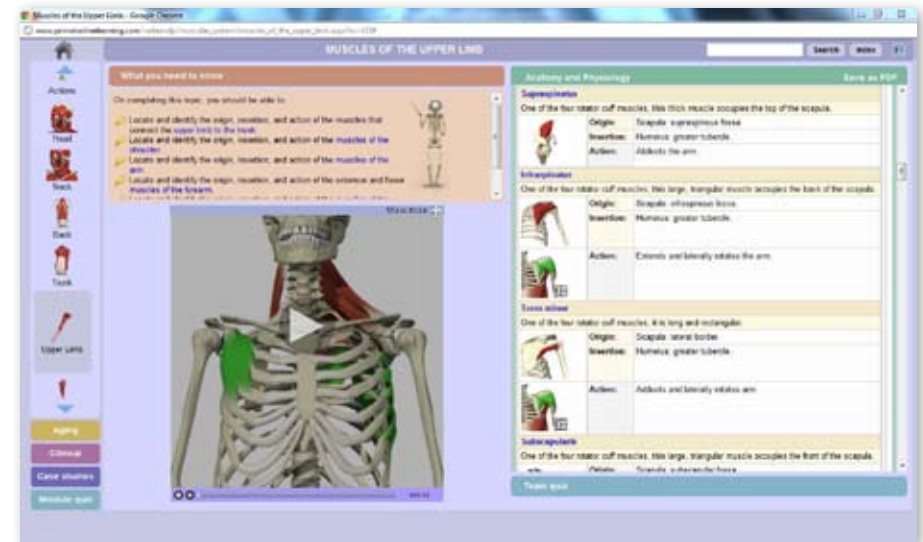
Muscles of the Upper Limb - Google Chrome

www.primalonlinelearning.com/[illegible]

MUSCLES OF THE UPPER LIMB

Search

Index

Actions

Head

Neck

Back

Trunk

Upper Limb

Aging

Clinical

Case studies

Module quiz

What you need to know

On completing this topic, you should be able to:

Locate and identify the origin, insertion, and action of the muscles that connect the upper limb to the trunk.

Locate and identify the origin, insertion, and action of the muscles of the shoulder.

Locate and identify the origin, insertion, and action of the muscles of the arm.

Locate and identify the origin, insertion, and action of the anterior and flexor muscles of the forearm.

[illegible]

Anatomy and Physiology

Save as PDF

Supraspinatus

One of the four rotator cuff muscles, this thick muscle occupies the top of the scapula.

| | | |
|---|---|---|
| | Origin: | Scapula: supraspinous fossa |
| | Insertion: | Humerus: greater tubercle. |
| | Action: | Abducts the arm. |

Infraspinatus

One of the four rotator cuff muscles, this large, triangular muscle occupies the back of the scapula.

| | | |
|---|---|---|
| | Origin: | Scapula: infraspinous fossa. |
| | Insertion: | Humerus: greater tubercle. |
| | Action: | Extends and laterally rotates the arm. |

Teres minor

One of the four rotator cuff muscles, it is long and rectangular.

| | | |
|---|---|---|
| | Origin: | Scapula: lateral border. |
| | Insertion: | Humerus: greater tubercle. |
| | Action: | Adducts and laterally rotates arm. |

Subscapularis

One of the four rotator cuff muscles, this large, triangular muscle occupies the front of the scapula.

Origin: Scapula: subscapular fossa

Team quiz